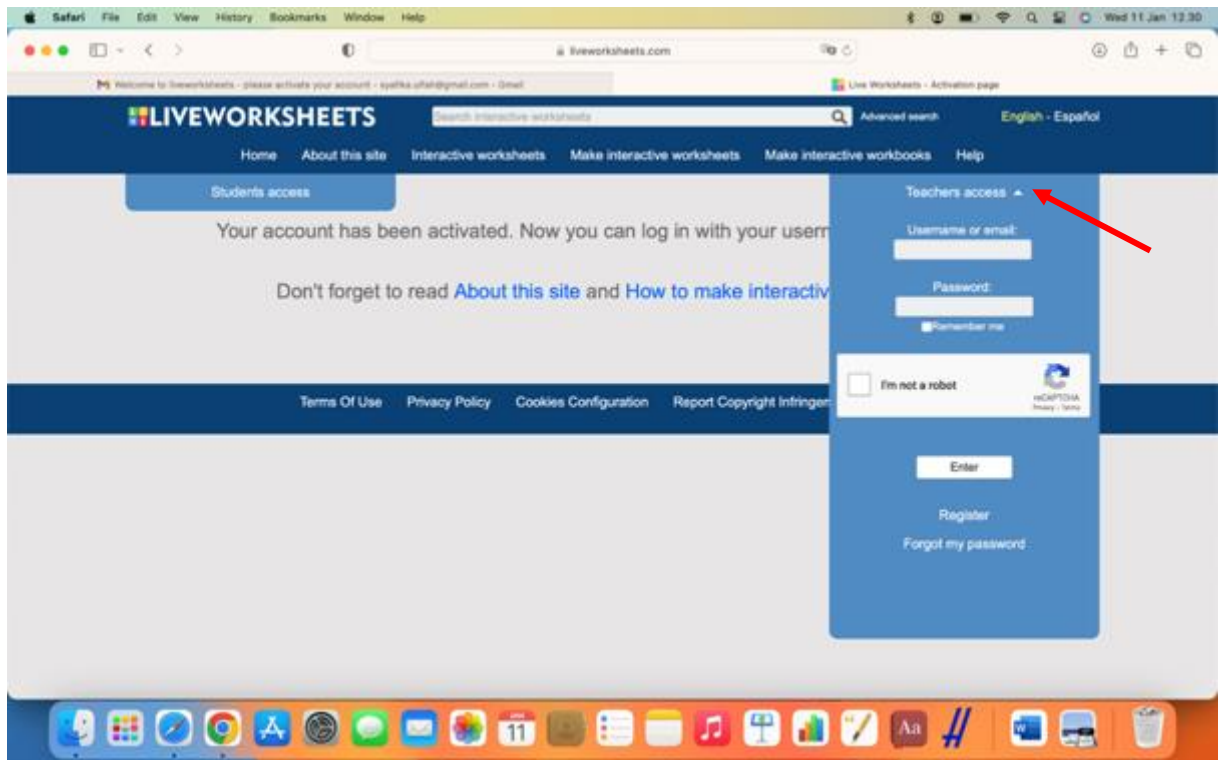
Safari File Edit View History Bookmarks Window Help

Wed 11 Jan 12.30

liveworksheets.com

Welcome to liveworksheets - please activate your account - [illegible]@gmail.com - Gmail

Live Worksheets - Activation page

LIVEWORKSHEETS

Search interactive worksheets

Advanced search

English - Español

Home About this site Interactive worksheets Make interactive worksheets Make interactive workbooks Help

Students access

Teachers access

Your account has been activated. Now you can log in with your usern

Don't forget to read About this site and How to make interactiv

Username or email:

Password:

Remember me

I'm not a robot

reCAPTCHA
Privacy - Terms

Enter

Register

Forgot my password

Terms Of Use Privacy Policy Cookies Configuration Report Copyright Infringen

11

Aa